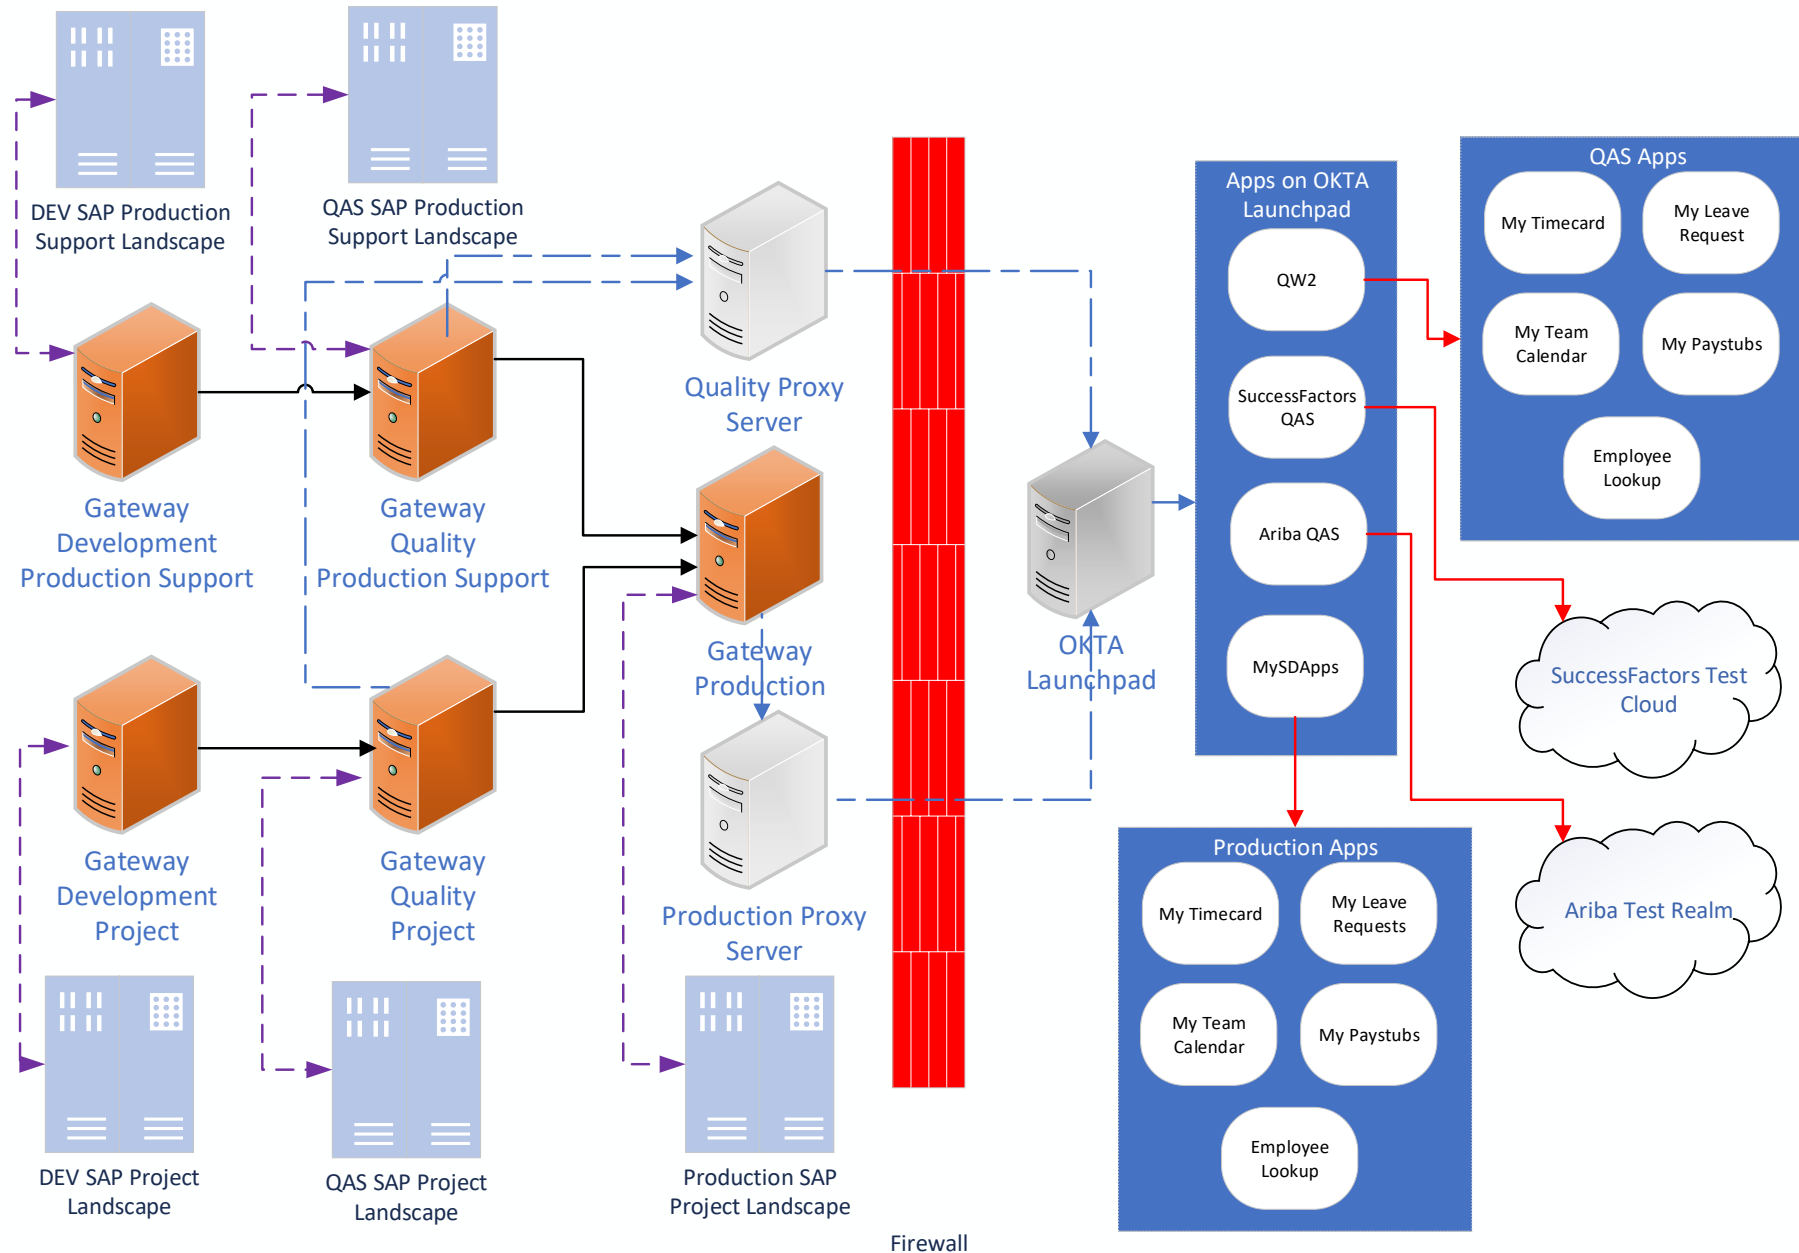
DEV SAP Production Support Landscape

QAS SAP Production Support Landscape

Quality Proxy Server

Gateway Development Production Support

Gateway Quality Production Support

Gateway Production

OKTA Launchpad

Apps on OKTA Launchpad

QW2

SuccessFactors QAS

Ariba QAS

MySDApps

QAS Apps

My Timecard

My Leave Request

My Team Calendar

My Paystubs

Employee Lookup

SuccessFactors Test Cloud

Ariba Test Realm

Gateway Development Project

Gateway Quality Project

Production Proxy Server

Production Apps

My Timecard

My Leave Requests

My Team Calendar

My Paystubs

Employee Lookup

DEV SAP Project Landscape

QAS SAP Project Landscape

Production SAP Project Landscape

Firewall